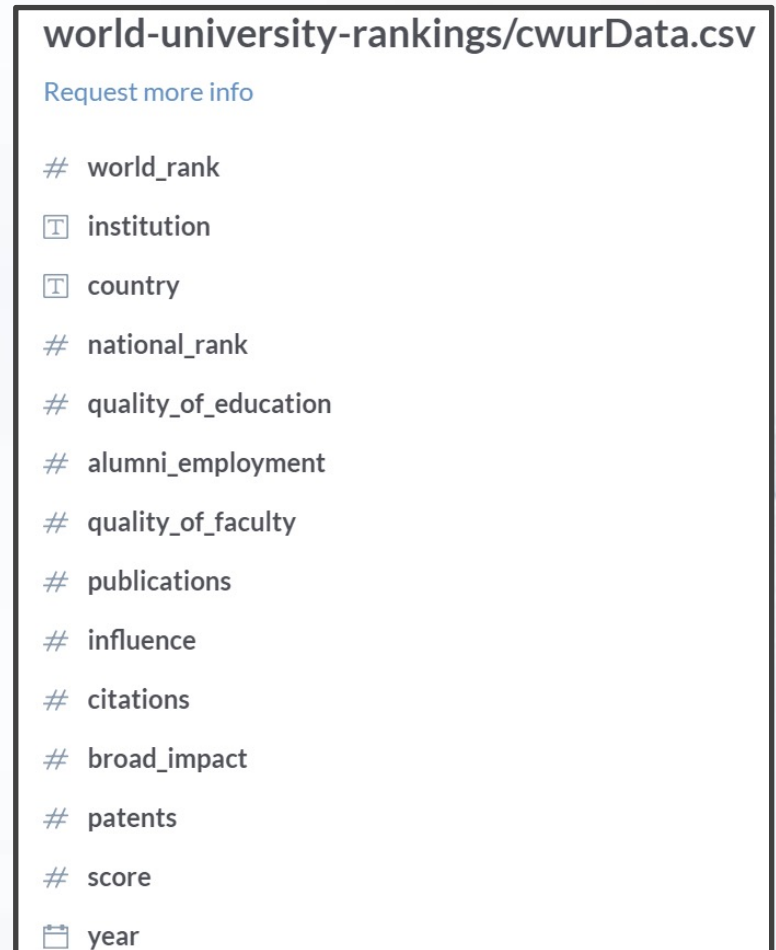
world-university-rankings/cwurData.csv

Request more info

# world_rank

T institution

T country

# national_rank

# quality_of_education

# alumni_employment

# quality_of_faculty

# publications

# influence

# citations

# broad_impact

# patents

# score

year